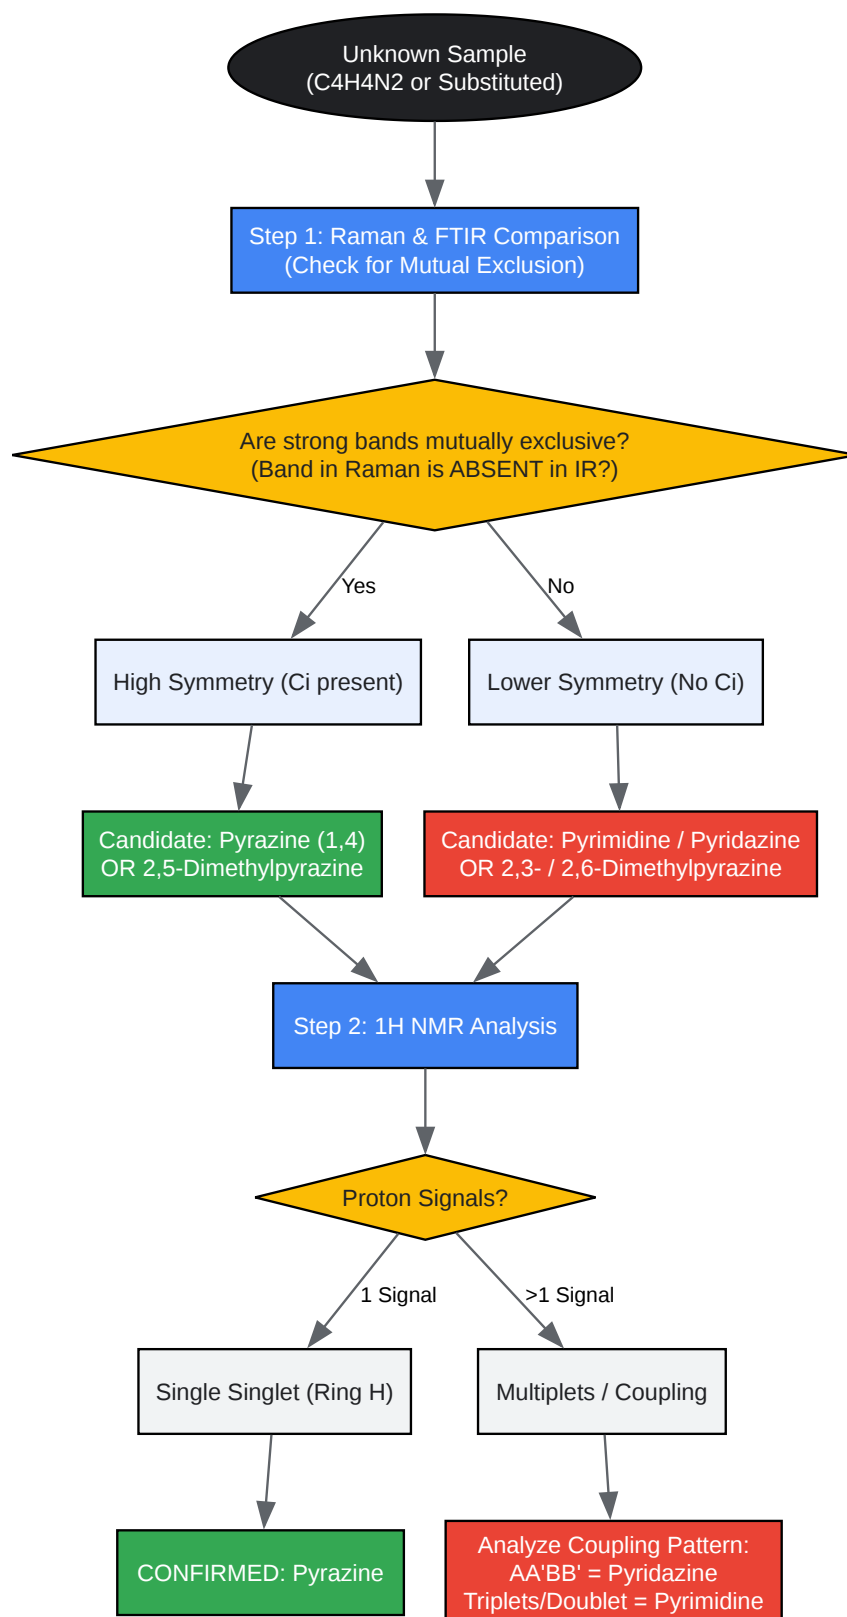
Unknown Sample
(C4H4N2 or Substituted)

Step 1: Raman & FTIR Comparison
(Check for Mutual Exclusion)

Are strong bands mutually exclusive?
(Band in Raman is ABSENT in IR?)

Yes

No

High Symmetry (Ci present)

Lower Symmetry (No Ci)

Candidate: Pyrazine (1,4)
OR 2,5-Dimethylpyrazine

Candidate: Pyrimidine / Pyridazine
OR 2,3- / 2,6-Dimethylpyrazine

Step 2: 1H NMR Analysis

Proton Signals?

1 Signal

>1 Signal

Single Singlet (Ring H)

Multiplets / Coupling

CONFIRMED: Pyrazine

Analyze Coupling Pattern:
AA'BB' = Pyridazine
Triplets/Doublet = Pyrimidine